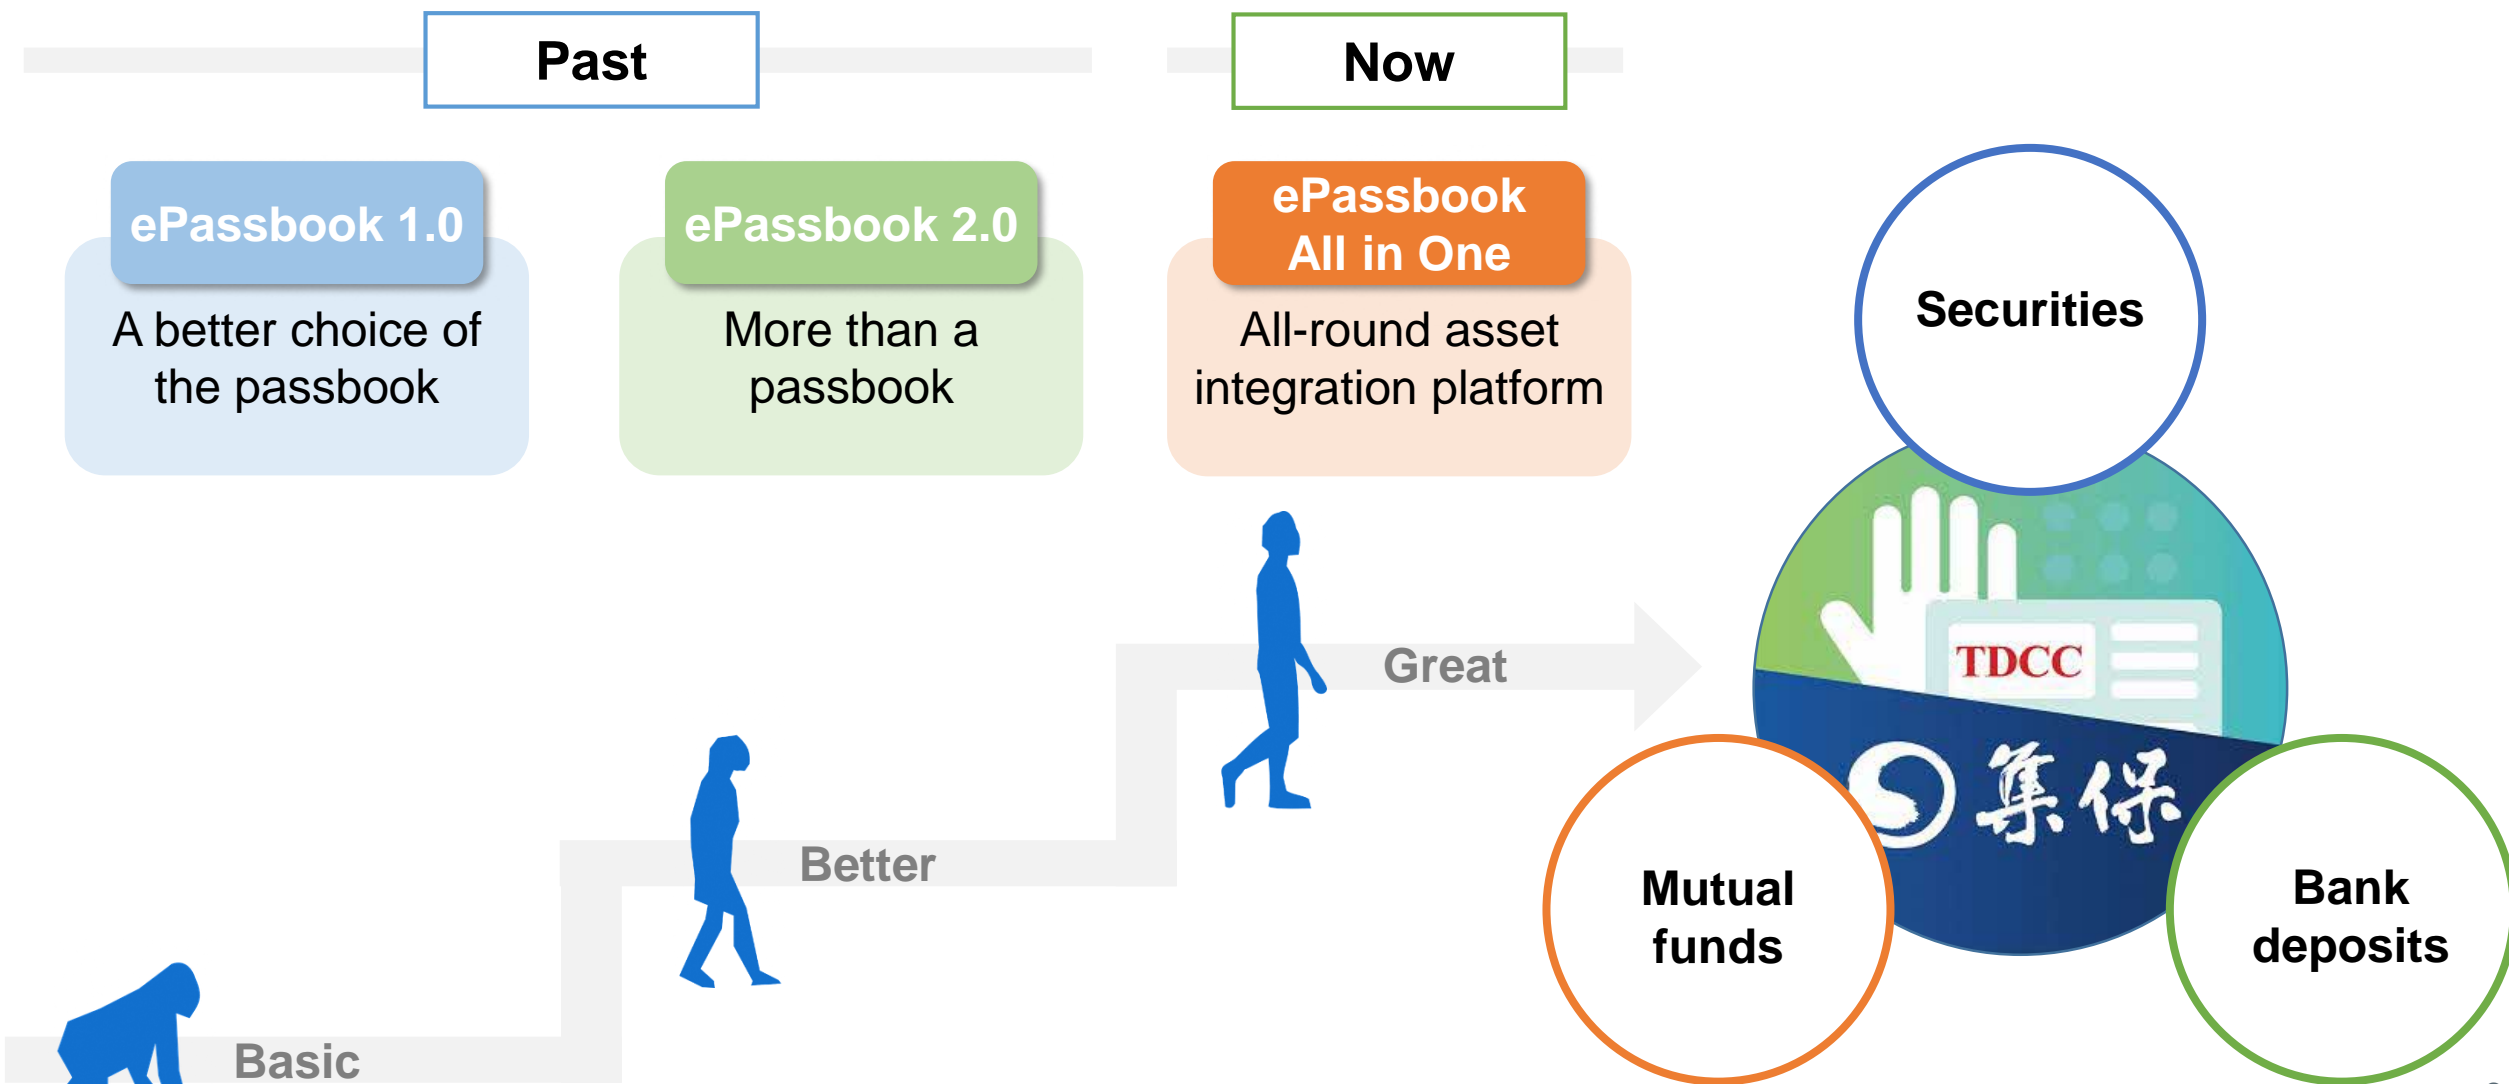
Past

Now

ePassbook 1.0

A better choice of the passbook

ePassbook 2.0

More than a passbook

ePassbook All in One

All-round asset integration platform

Securities

TDCC

集保

Mutual funds

Bank deposits

Great

Better

Basic